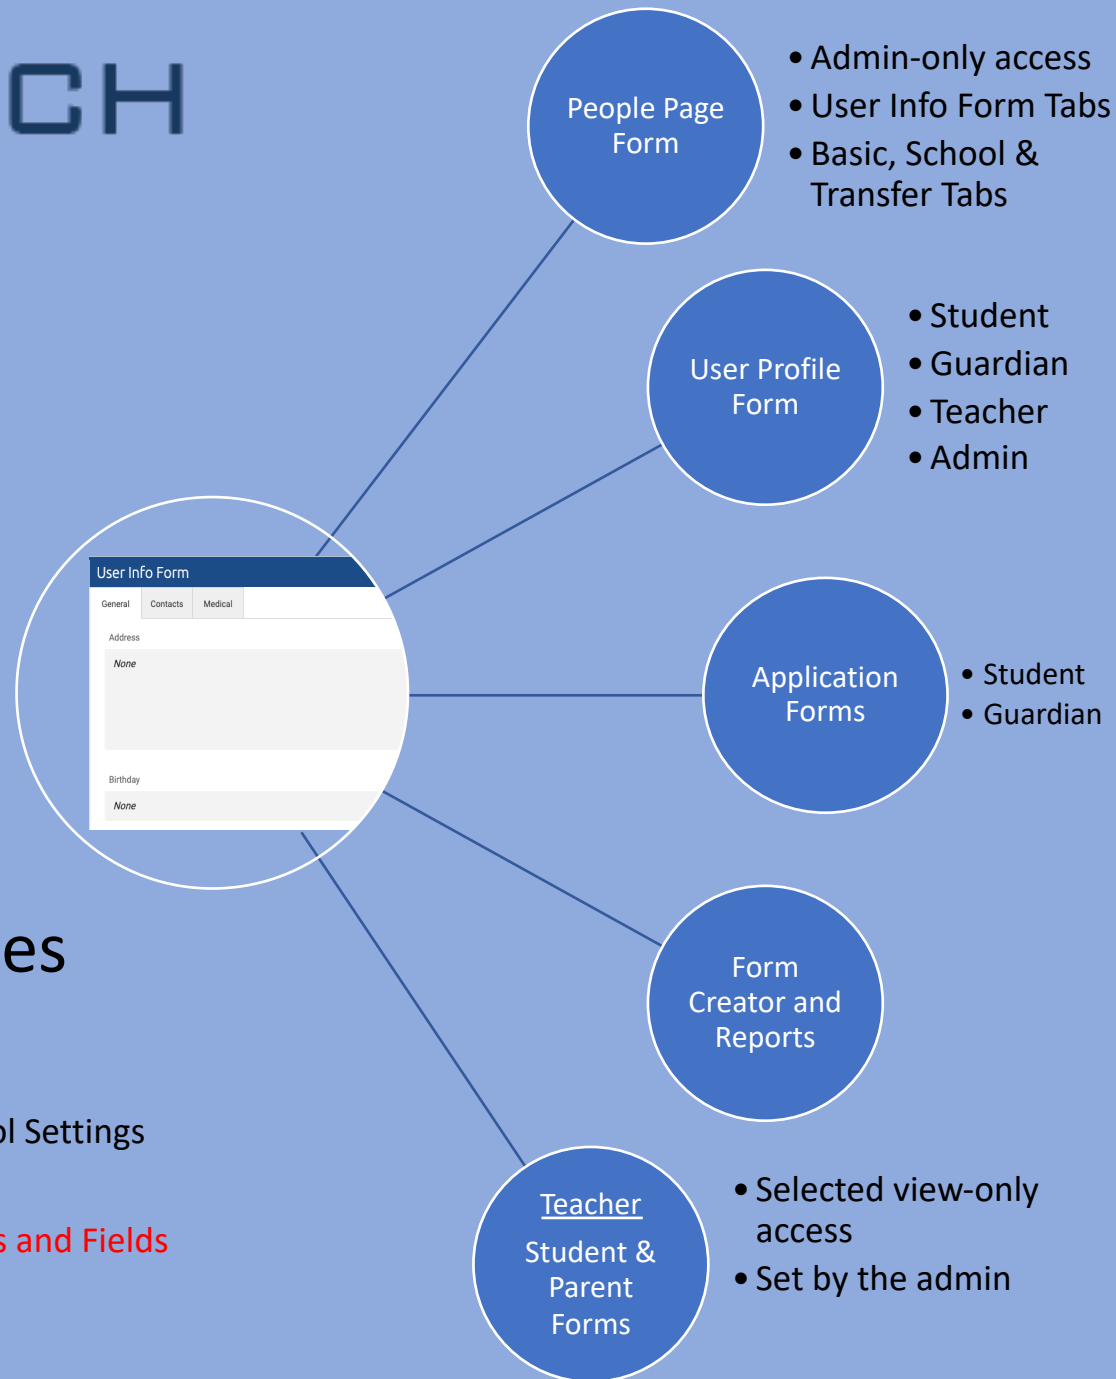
CH

es

l Settings

s and Fields

User Info Form

General | Contacts | Medical

Address

None

Birthday

None

People Page Form

• Admin-only access
• User Info Form Tabs
• Basic, School & Transfer Tabs

User Profile Form

• Student
• Guardian
• Teacher
• Admin

Application Forms

• Student
• Guardian

Form Creator and Reports

Teacher

Student & Parent Forms

• Selected view-only access
• Set by the admin